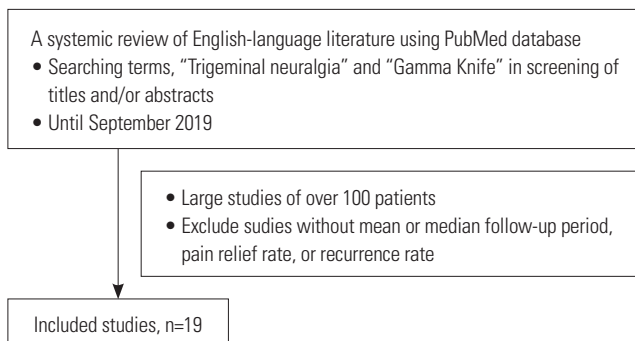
A systemic review of English-language literature using PubMed database
• Searching terms, "Trigeminal neuralgia" and "Gamma Knife" in screening of titles and/or abstracts
• Until September 2019

• Large studies of over 100 patients
• Exclude sudies without mean or median follow-up period, pain relief rate, or recurrence rate

Included studies, n=19